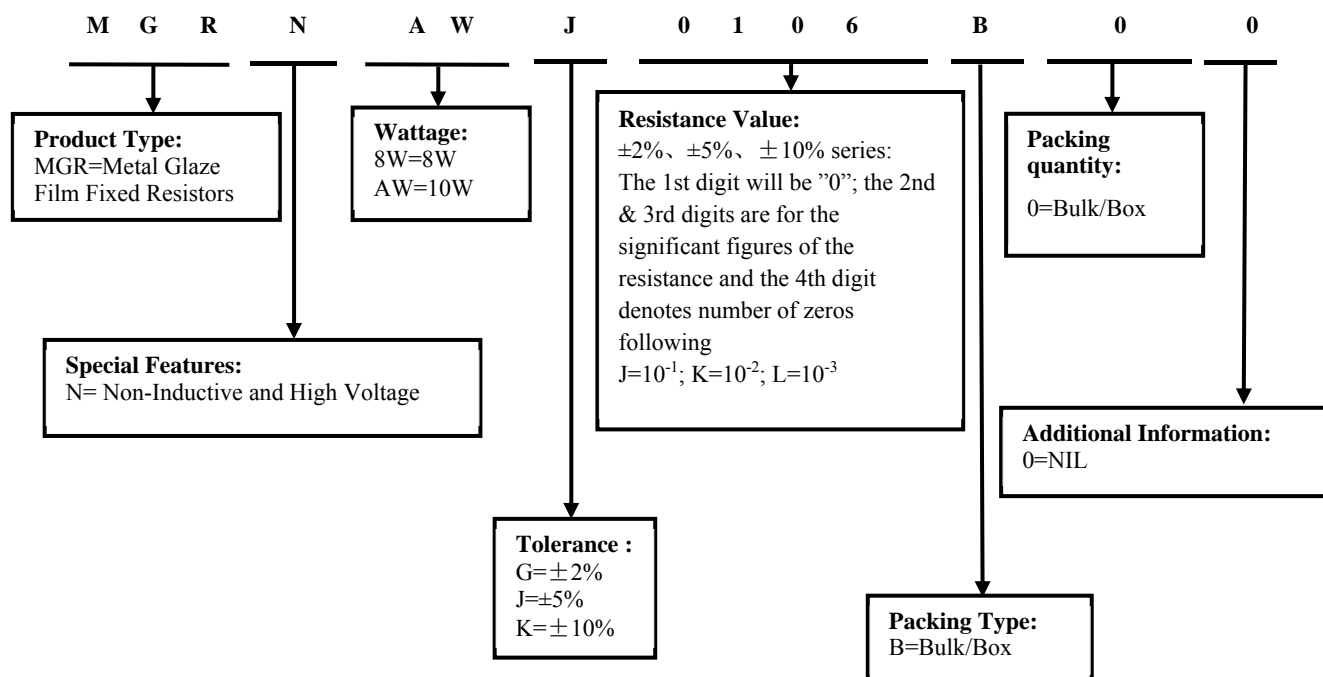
M G R N A W J 0 1 0 6 B 0 0

**Product Type:**
MGR=Metal Glaze Film Fixed Resistors

**Wattage:**
8W=8W
AW=10W

**Resistance Value:**
±2%、±5%、±10% series:
The 1st digit will be "0"; the 2nd & 3rd digits are for the significant figures of the resistance and the 4th digit denotes number of zeros following
J=$10^{-1}$; K=$10^{-2}$; L=$10^{-3}$

**Packing quantity:**
0=Bulk/Box

**Special Features:**
N= Non-Inductive and High Voltage

**Additional Information:**
0=NIL

**Tolerance :**
G=±2%
J=±5%
K=±10%

**Packing Type:**
B=Bulk/Box